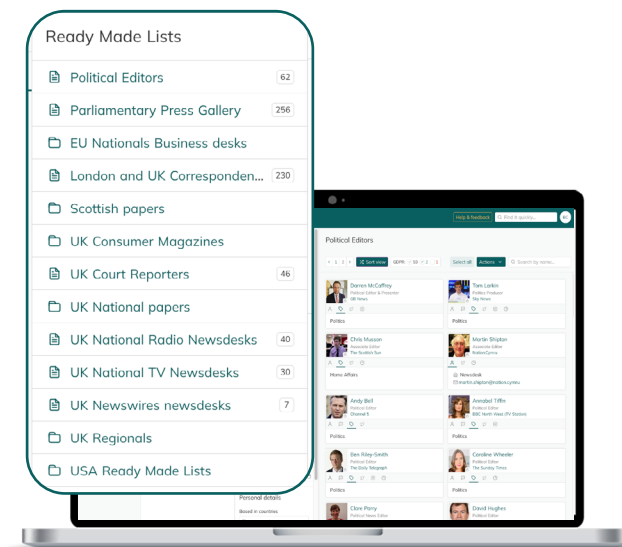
Ready Made Lists

Political Editors 62

Parliamentary Press Gallery 256

EU Nationals Business desks

London and UK Corresponden... 230

Scottish papers

UK Consumer Magazines

UK Court Reporters 46

UK National papers

UK National Radio Newsdesks 40

UK National TV Newsdesks 30

UK Newswires newsdesks 7

UK Regionals

USA Ready Made Lists

Help & feedback

Find it quickly...

Political Editors

Sort view

Select all

Actions

Search by name...

Darren McCaffrey
Political Editor & Presenter
GB News

Politics

Tom Larkin
Political Producer
Sky News

Politics

Chris Musson
Associate Editor
The Scottish Sun

Home Affairs

Martin Shipton
Political Editor
WalesOnline

Newsdesk

Andy Bell
Political Editor
Channel 5

Politics

Annabel Tiffin
Political Editor
BBC North West

Politics

Ben Riley-Smith
Political Editor
The Daily Telegraph

Politics

Caroline Wheeler
Political Editor
The Sunday Times

Politics

Personal details

Based in countries

Clare Perry

David Hughes